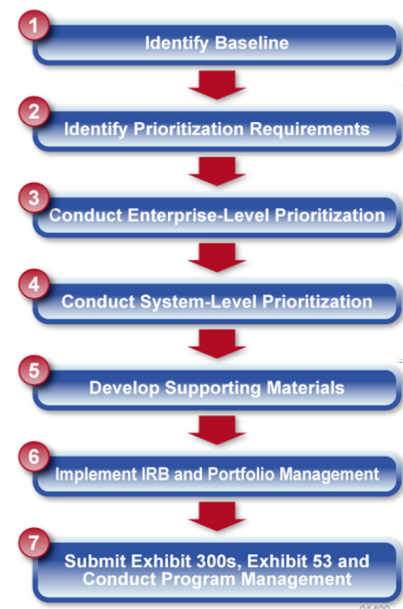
1
Identify Baseline

2
Identify Prioritization Requirements

3
Conduct Enterprise-Level Prioritization

4
Conduct System-Level Prioritization

5
Develop Supporting Materials

6
Implement IRB and Portfolio Management

7
Submit Exhibit 300s, Exhibit 53 and Conduct Program Management

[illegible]